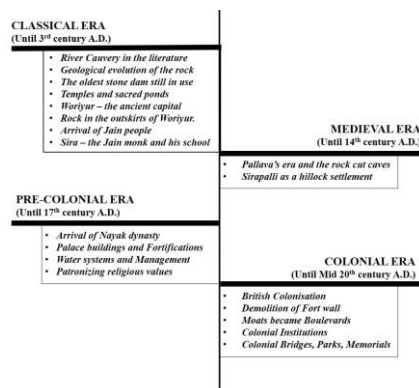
CLASSICAL ERA
(Until 3rd century A.D.)

- River Cauvery in the literature
- Geological evolution of the rock
- The oldest stone dam still in use
- Temples and sacred ponds
- Woriyur – the ancient capital
- Rock in the outskirts of Woriyur.
- Arrival of Jain people
- Sira – the Jain monk and his school

MEDIEVAL ERA
(Until 14th century A.D.)

- Pallava's era and the rock cut caves
- Sirapalli as a hillock settlement

PRE-COLONIAL ERA
(Until 17th century A.D.)

- Arrival of Nayak dynasty
- Palace buildings and Fortifications
- Water systems and Management
- Patronizing religious values

COLONIAL ERA
(Until Mid 20th century A.D.)

- British Colonisation
- Demolition of Fort wall
- Moats became Boulevards
- Colonial Institutions
- Colonial Bridges, Parks, Memorials